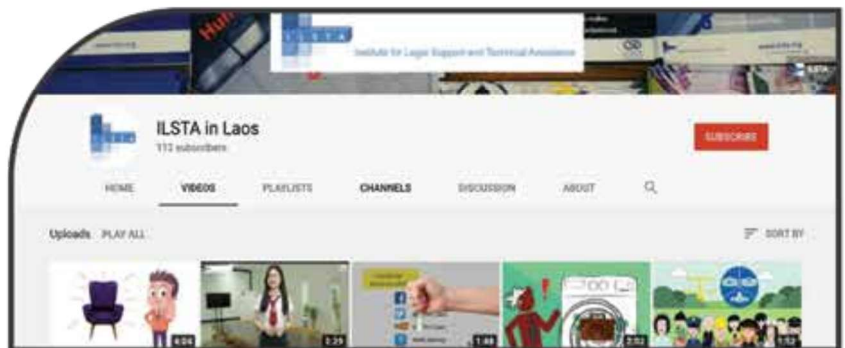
ILSTA

Institute for Legal Support and Technical Assistance

ILSTA in Laos

113 subscribers

SUBSCRIBE

HOME VIDEOS PLAYLISTS CHANNELS DISCUSSION ABOUT

Uploads PLAY ALL

SORT BY

4:04

2:25

1:46

2:52

1:52